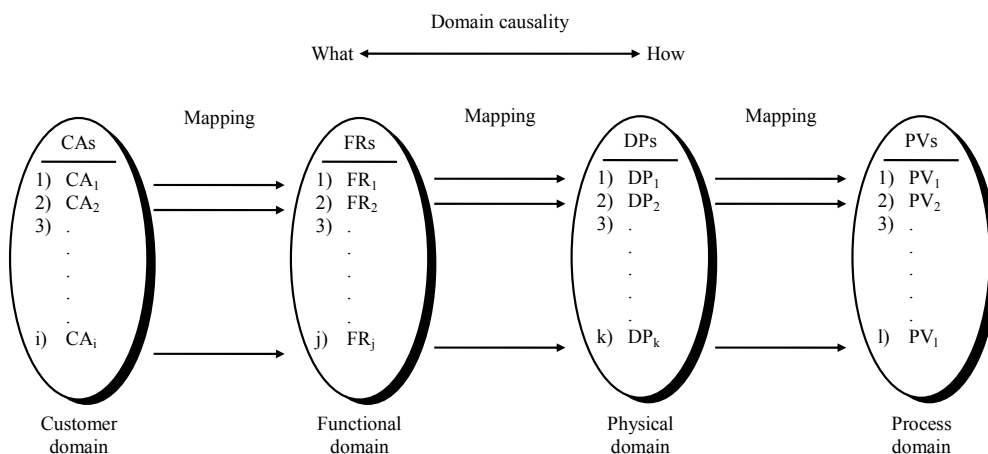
Domain causality

What How

Mapping

Mapping

Mapping

CAs

1) $CA_1$
2) $CA_2$
3) .
.
.
.
.
i) $CA_i$

FRs

1) $FR_1$
2) $FR_2$
3) .
.
.
.
.
j) $FR_j$

DPs

1) $DP_1$
2) $DP_2$
3) .
.
.
.
.
k) $DP_k$

PVs

1) $PV_1$
2) $PV_2$
3) .
.
.
.
.
l) $PV_l$

Customer domain

Functional domain

Physical domain

Process domain